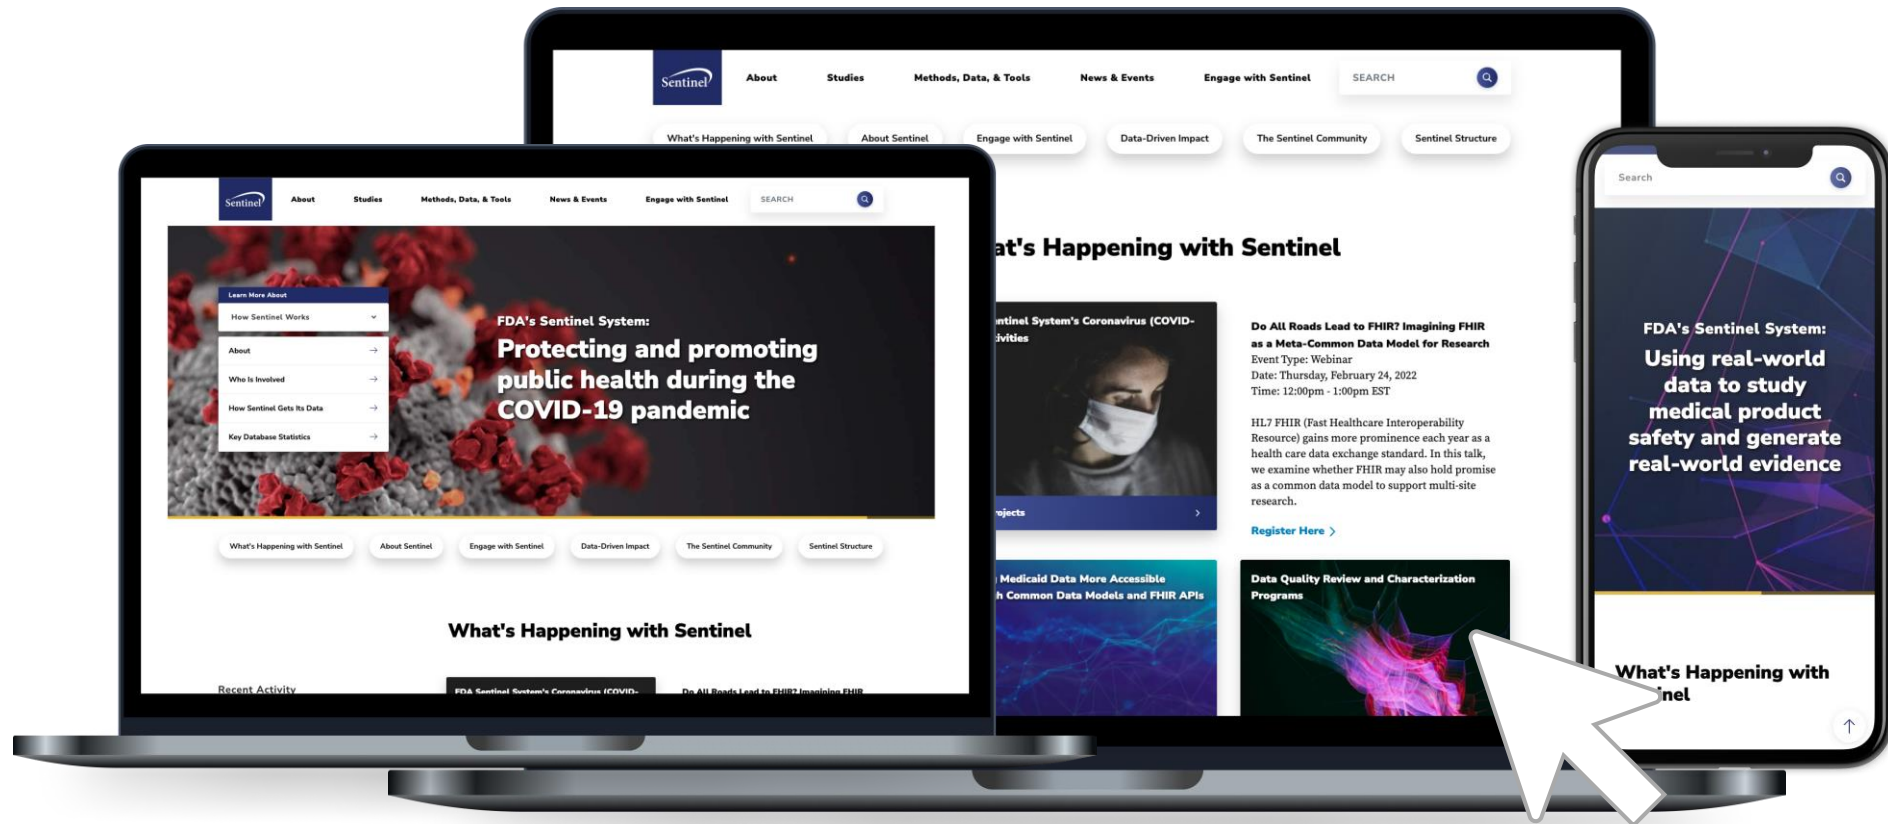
Sentinel

About Studies Methods, Data, & Tools News & Events Engage with Sentinel SEARCH

What's Happening with Sentinel About Sentinel Engage with Sentinel Data-Driven Impact The Sentinel Community Sentinel Structure

at's Happening with Sentinel

ntinel System's Coronavirus (COVID-
ivities

ojects

Do All Roads Lead to FHIR? Imagining FHIR as a Meta-Common Data Model for Research
Event Type: Webinar
Date: Thursday, February 24, 2022
Time: 12:00pm - 1:00pm EST

HL7 FHIR (Fast Healthcare Interoperability Resource) gains more prominence each year as a health care data exchange standard. In this talk, we examine whether FHIR may also hold promise as a common data model to support multi-site research.

Register Here

Medicaid Data More Accessible
h Common Data Models and FHIR APIs

Data Quality Review and Characterization Programs

Sentinel

About Studies Methods, Data, & Tools News & Events Engage with Sentinel SEARCH

Learn More About
How Sentinel Works
About
Who Is Involved
How Sentinel Gets Its Data
Key Database Statistics

FDA's Sentinel System:
Protecting and promoting public health during the COVID-19 pandemic

What's Happening with Sentinel About Sentinel Engage with Sentinel Data-Driven Impact The Sentinel Community Sentinel Structure

What's Happening with Sentinel

Recent Activity

FDA Sentinel System's Coronavirus (COVID-

Do All Roads Lead to FHIR? Imagining FHIR

Search

FDA's Sentinel System:
Using real-world data to study medical product safety and generate real-world evidence

What's Happening with
inel